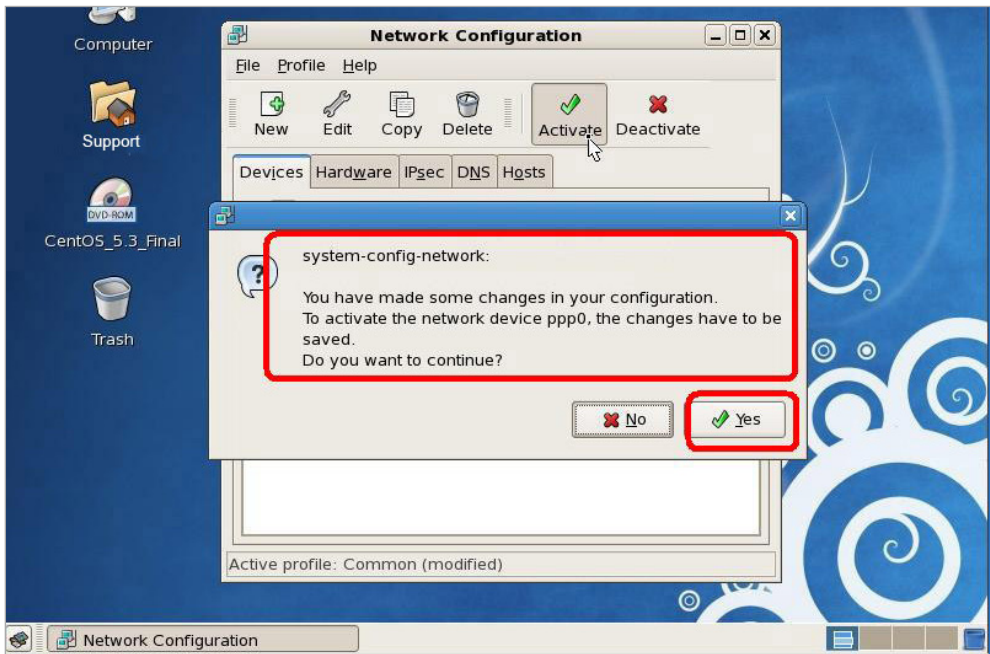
Computer

Support

DVD-ROM

CentOS_5.3_Final

Trash

Network Configuration

File Profile Help

New Edit Copy Delete Activate Deactivate

Devices Hardware IPsec DNS Hosts

system-config-network:

You have made some changes in your configuration.
To activate the network device ppp0, the changes have to be saved.
Do you want to continue?

No Yes

Active profile: Common (modified)

Network Configuration